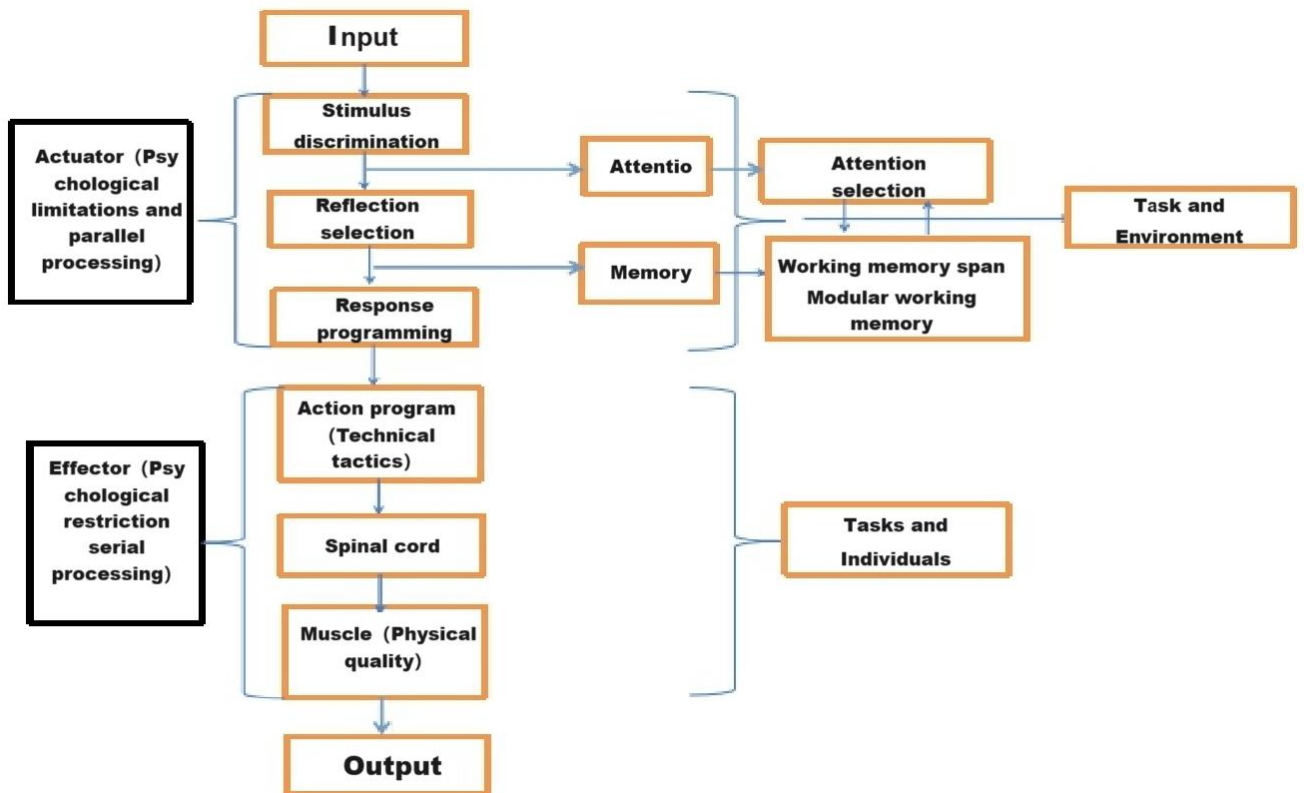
Input

Actuator（Psychological limitations and parallel processing）

Stimulus discrimination

Attentio

Attention selection

Reflection selection

Task and Environment

Memory

Working memory span
Modular working memory

Response programming

Effector（Psychological restriction serial processing）

Action program（Technical tactics）

Spinal cord

Tasks and Individuals

Muscle（Physical quality）

Output